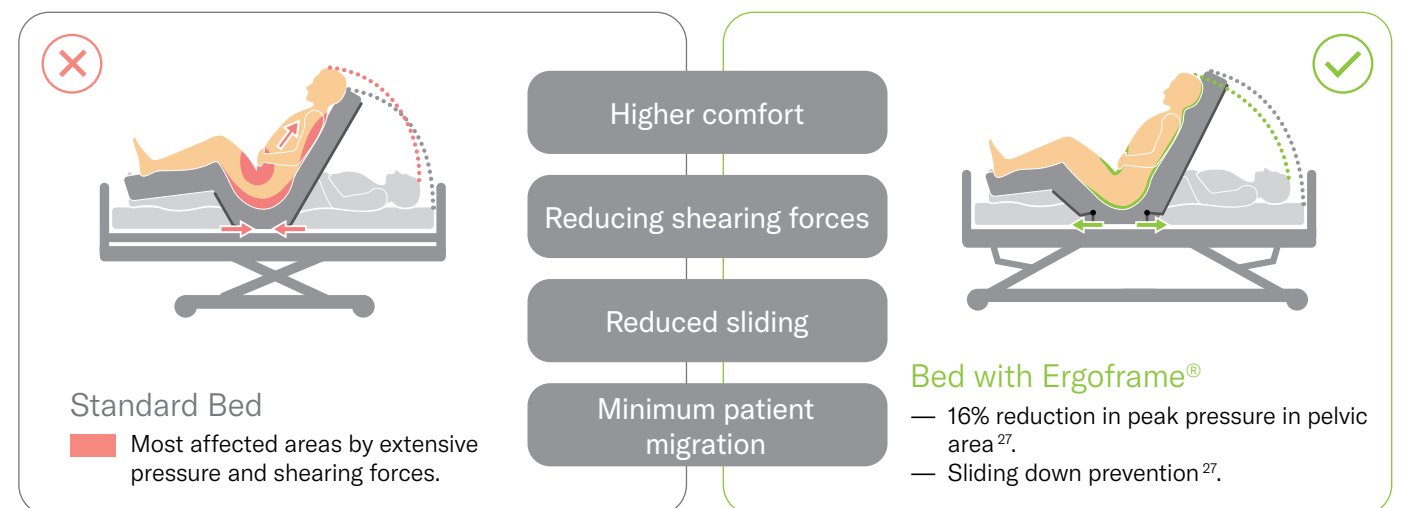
Higher comfort

Reducing shearing forces

Reduced sliding

Minimum patient migration

Standard Bed

Most affected areas by extensive pressure and shearing forces.

Bed with Ergoframe®

— 16% reduction in peak pressure in pelvic area $^{27}$.

— Sliding down prevention $^{27}$.